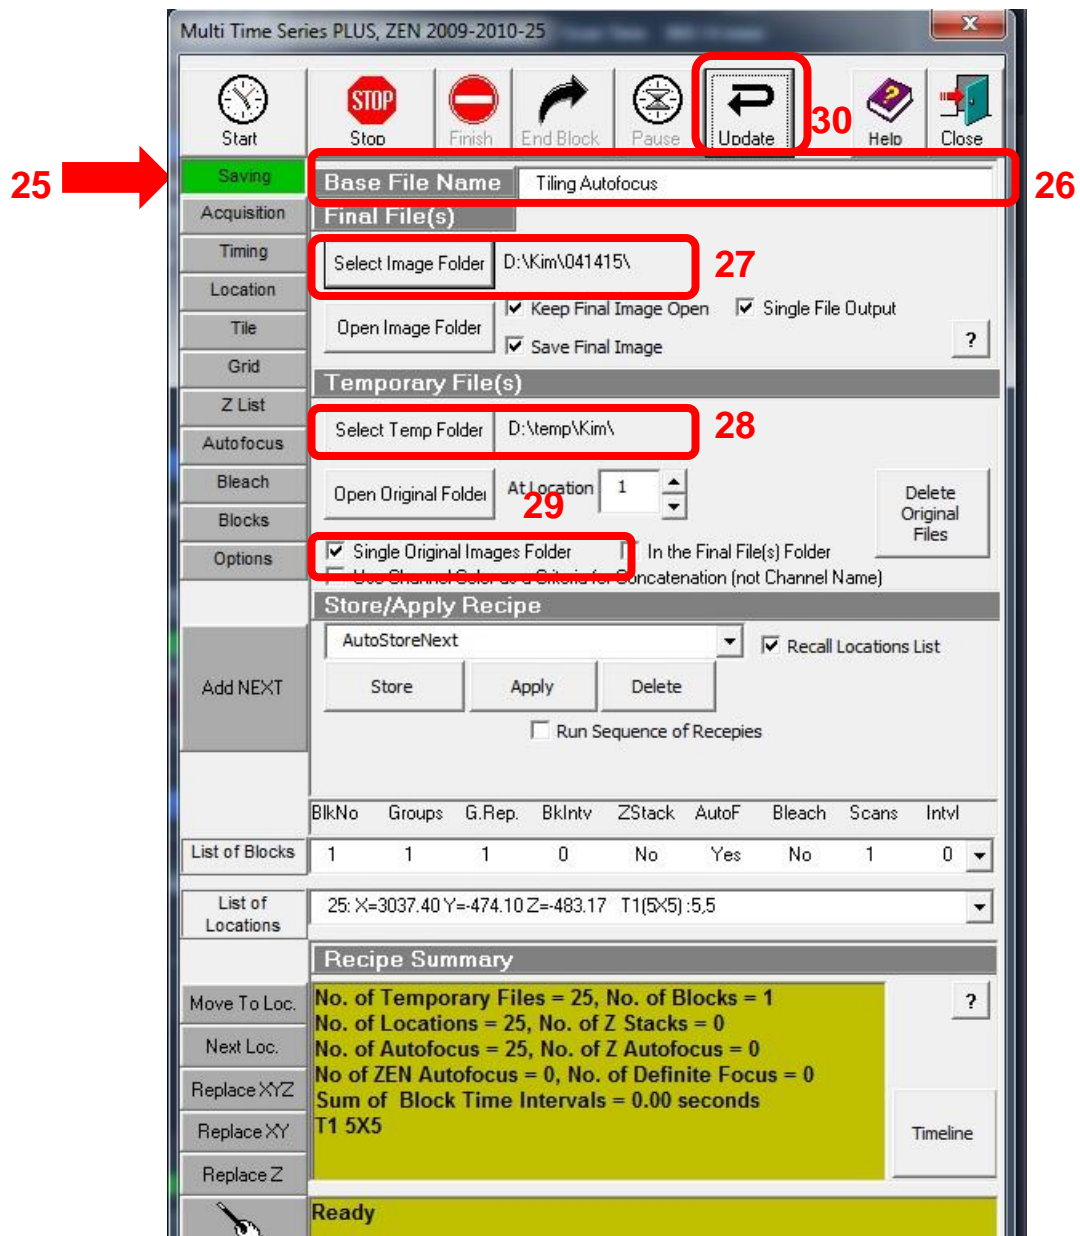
Multi Time Series PLUS, ZEN 2009-2010-25

Start
STOP
Stop
Finish
End Block
Pause
Update
30
Help
Close

25
Saving
Acquisition
Timing
Location
Tile
Grid
Z List
Autofocus
Bleach
Blocks
Options

Base File Name
Tiling Autofocus
26
Final File(s)
Select Image Folder
D:\Kim\041415\
27
Open Image Folder
Keep Final Image Open
Single File Output
Save Final Image
?
Temporary File(s)
Select Temp Folder
D:\temp\Kim\
28
Open Original Folder
At Location
1
29
Delete Original Files
Single Original Images Folder
In the Final File(s) Folder
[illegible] Concatenation (not Channel Name)
Store/Apply Recipe
AutoStoreNext
Recall Locations List
Add NEXT
Store
Apply
Delete
Run Sequence of Recepies

| BlkNo | Groups | G.Rep. | BkIntv | ZStack | AutoF | Bleach | Scans | Intvl |
|---|---|---|---|---|---|---|---|---|
| 1 | 1 | 1 | 0 | No | Yes | No | 1 | 0 |

List of Blocks
List of Locations
25: X=3037.40 Y=-474.10 Z=-483.17 T1(5X5) :5,5

Recipe Summary
No. of Temporary Files = 25, No. of Blocks = 1
No. of Locations = 25, No. of Z Stacks = 0
No. of Autofocus = 25, No. of Z Autofocus = 0
No of ZEN Autofocus = 0, No. of Definite Focus = 0
Sum of Block Time Intervals = 0.00 seconds
T1 5X5
?
Timeline
Move To Loc.
Next Loc.
Replace XYZ
Replace XY
Replace Z
Ready